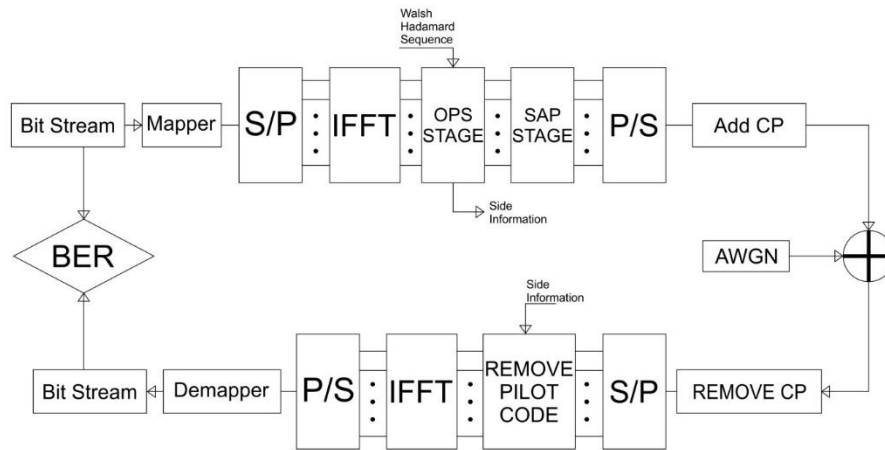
Walsh Hadamard Sequence

Bit Stream

Mapper

S/P

IFFT

OPS STAGE

SAP STAGE

P/S

Add CP

Side Information

BER

AWGN

Side Information

Bit Stream

Demapper

P/S

IFFT

REMOVE PILOT CODE

S/P

REMOVE CP